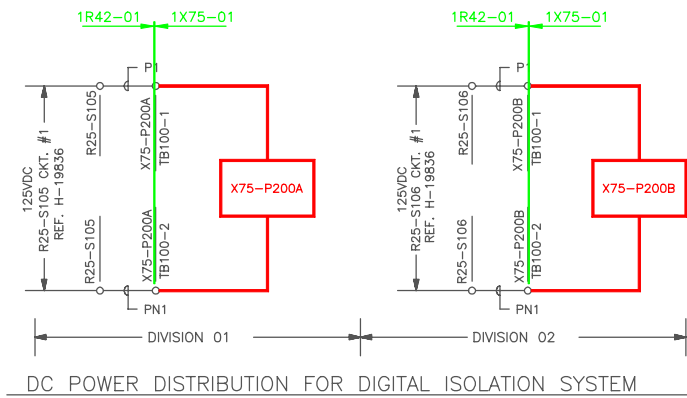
1R42–01 1X75–01

P1

125VDC
R25–S105 CKT. #1
REF. H–19836

R25–S105

X75–P200A
TB100–1

X75–P200A

R25–S105

X75–P200A
TB100–2

PN1

1R42–01 1X75–01

P1

125VDC
R25–S106 CKT. #1
REF. H–19836

R25–S106

X75–P200B
TB100–1

X75–P200B

R25–S106

X75–P200B
TB100–2

PN1

DIVISION 01

DIVISION 02

DC POWER DISTRIBUTION FOR DIGITAL ISOLATION SYSTEM